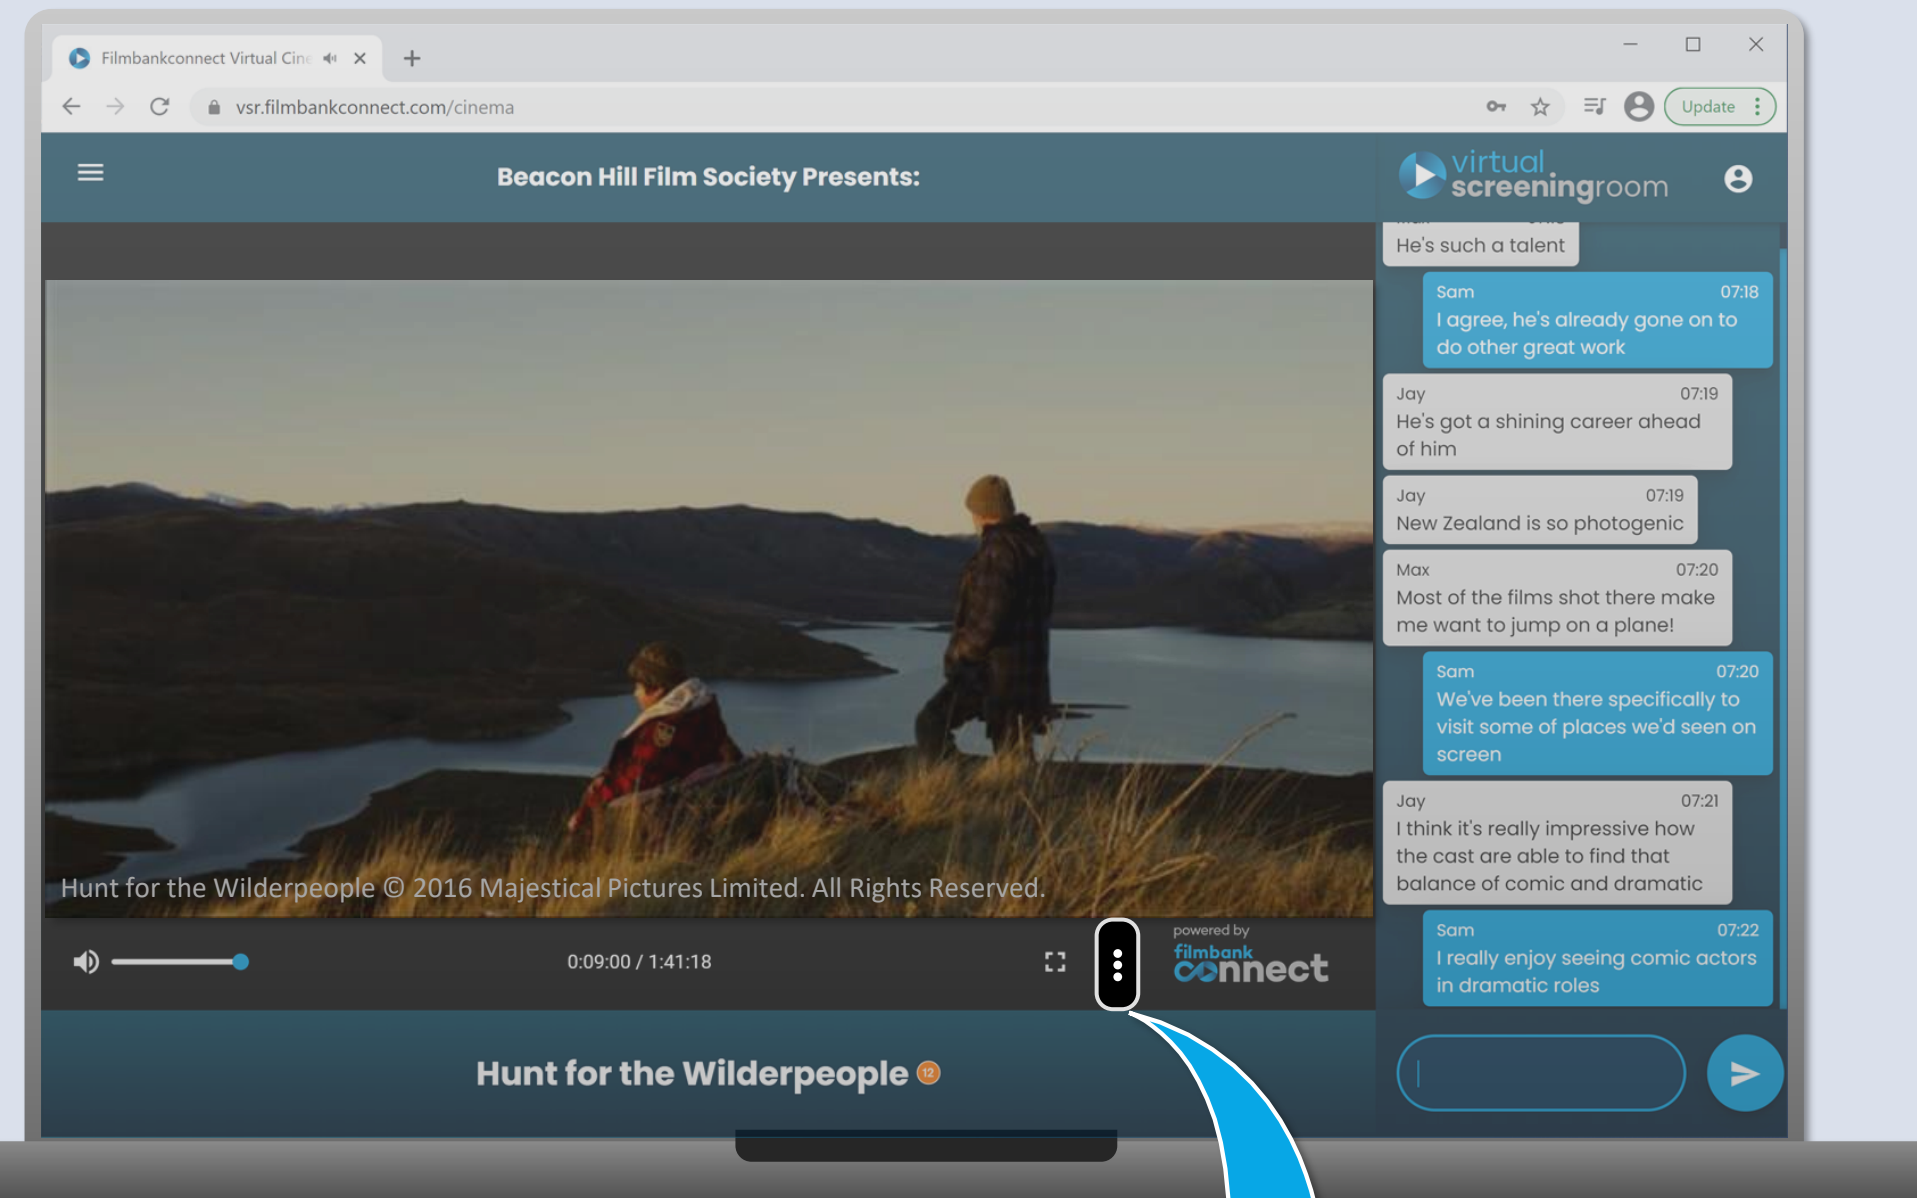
Filmbankconnect Virtual Cin

vsr.filmbankconnect.com/cinema

Update

Beacon Hill Film Society Presents:

virtual screeningroom

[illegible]

He's such a talent

Sam 07:18
I agree, he's already gone on to do other great work

Jay 07:19
He's got a shining career ahead of him

Jay 07:19
New Zealand is so photogenic

Max 07:20
Most of the films shot there make me want to jump on a plane!

Sam 07:20
We've been there specifically to visit some of places we'd seen on screen

Jay 07:21
I think it's really impressive how the cast are able to find that balance of comic and dramatic

Sam 07:22
I really enjoy seeing comic actors in dramatic roles

Hunt for the Wilderpeople © 2016 Majestical Pictures Limited. All Rights Reserved.

0:09:00 / 1:41:18

powered by filmbank connect

Hunt for the Wilderpeople 12